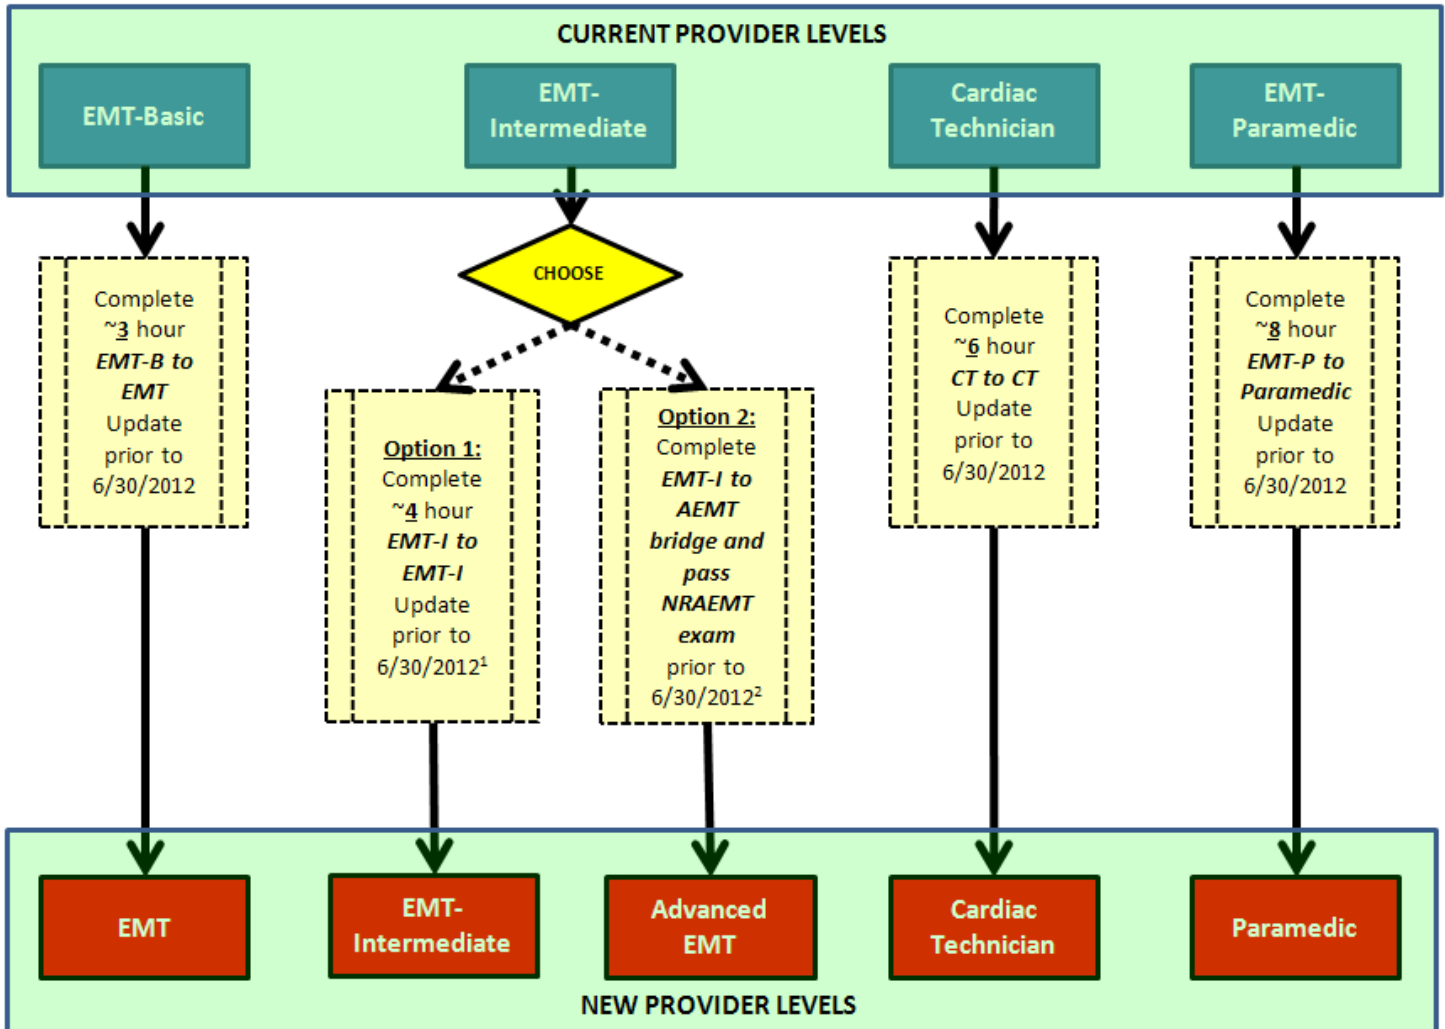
CURRENT PROVIDER LEVELS

EMT-Basic

EMT-Intermediate

Cardiac Technician

EMT-Paramedic

Complete ~3 hour EMT-B to EMT Update prior to 6/30/2012

CHOOSE

Option 1: Complete ~4 hour EMT-I to EMT-I Update prior to 6/30/2012$^1$

Option 2: Complete EMT-I to AEMT bridge and pass NRAEMT exam prior to 6/30/2012$^2$

Complete ~6 hour CT to CT Update prior to 6/30/2012

Complete ~8 hour EMT-P to Paramedic Update prior to 6/30/2012

EMT

EMT-Intermediate

Advanced EMT

Cardiac Technician

Paramedic

NEW PROVIDER LEVELS